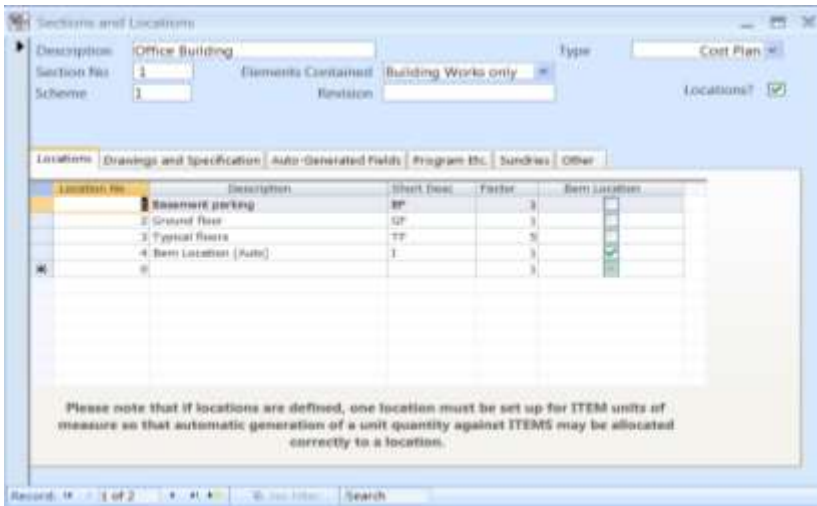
Sections and Locations

Description Office Building
Section No 1
Scheme 1
Elements Contained Building Works only
Revision
Type Cost Plan
Locations? ☑

Locations | Drawings and Specification | Auto-Generated Fields | Program Etc. | Sundries | Other

| Location No | Description | Short Desc | Factor | Item Location |
|---|---|---|---|---|
| 1 | Basement parking | BP | 1 | ☐ |
| 2 | Ground floor | GF | 1 | ☐ |
| 3 | Typical floors | TF | 5 | ☐ |
| 4 | Item Location [Auto] | I | 1 | ☑ |
| 0 | | | 1 | ☐ |

Please note that if locations are defined, one location must be set up for ITEM units of measure so that automatic generation of a unit quantity against ITEMS may be allocated correctly to a location.

Record: 1 of 2 No Filter Search